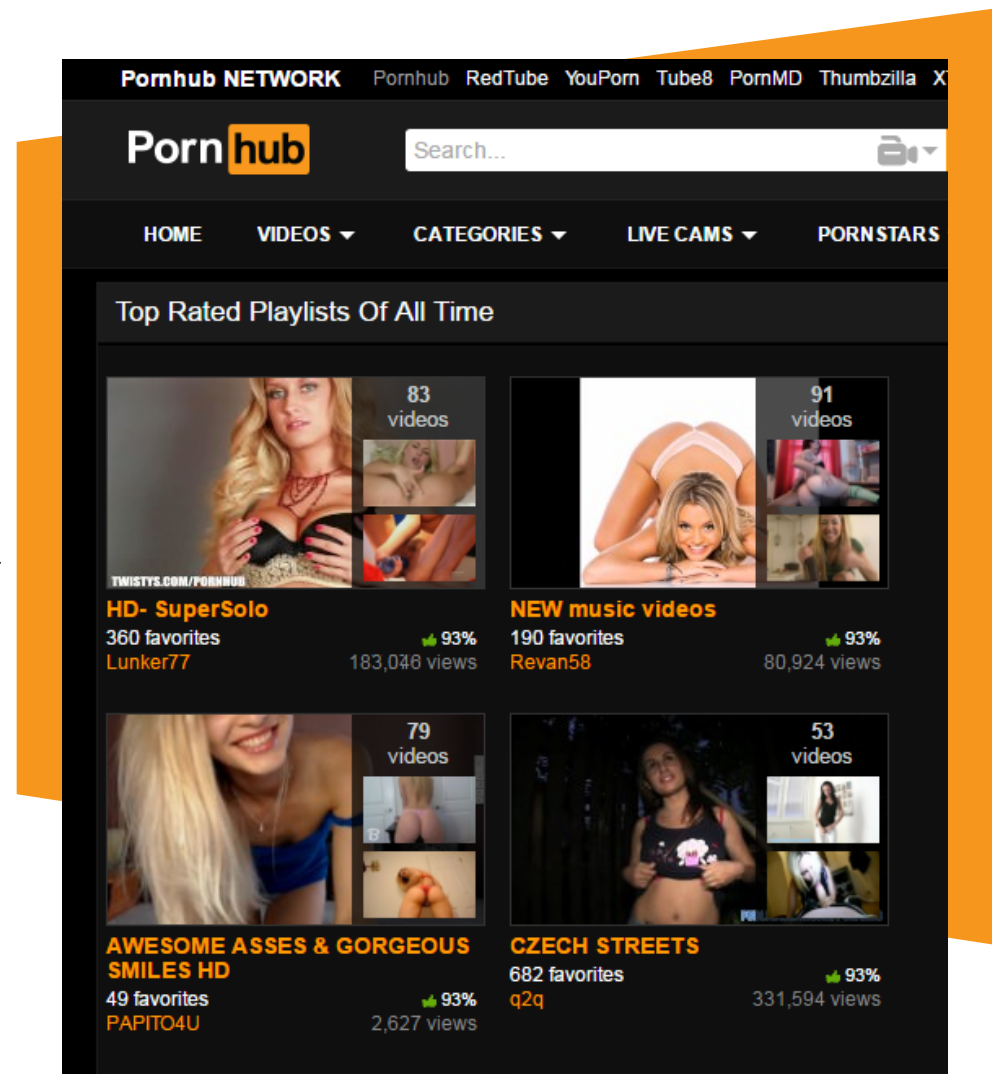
Pornhub NETWORK Pornhub RedTube YouPorn Tube8 PornMD Thumbzilla X

Porn hub

Search...

HOME VIDEOS CATEGORIES LIVE CAMS PORNSTARS

Top Rated Playlists Of All Time

83 videos

TWISTYS.COM/PORNHUB

HD- SuperSolo
360 favorites 93%
Lunker77 183,046 views

91 videos

NEW music videos
190 favorites 93%
Revan58 80,924 views

79 videos

AWESOME ASSES & GORGEOUS SMILES HD
49 favorites 93%
PAPITO4U 2,627 views

53 videos

CZECH STREETS
682 favorites 93%
q2q 331,594 views